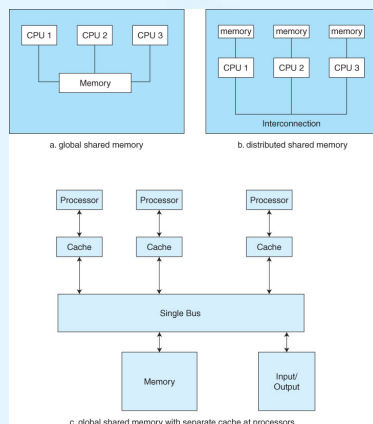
CPU 1
CPU 2
CPU 3
Memory

a. global shared memory

memory
memory
memory
CPU 1
CPU 2
CPU 3
Interconnection

b. distributed shared memory

Processor
Processor
Processor
Cache
Cache
Cache
Single Bus
Memory
Input/ Output

c. global shared memory with separate cache at processors